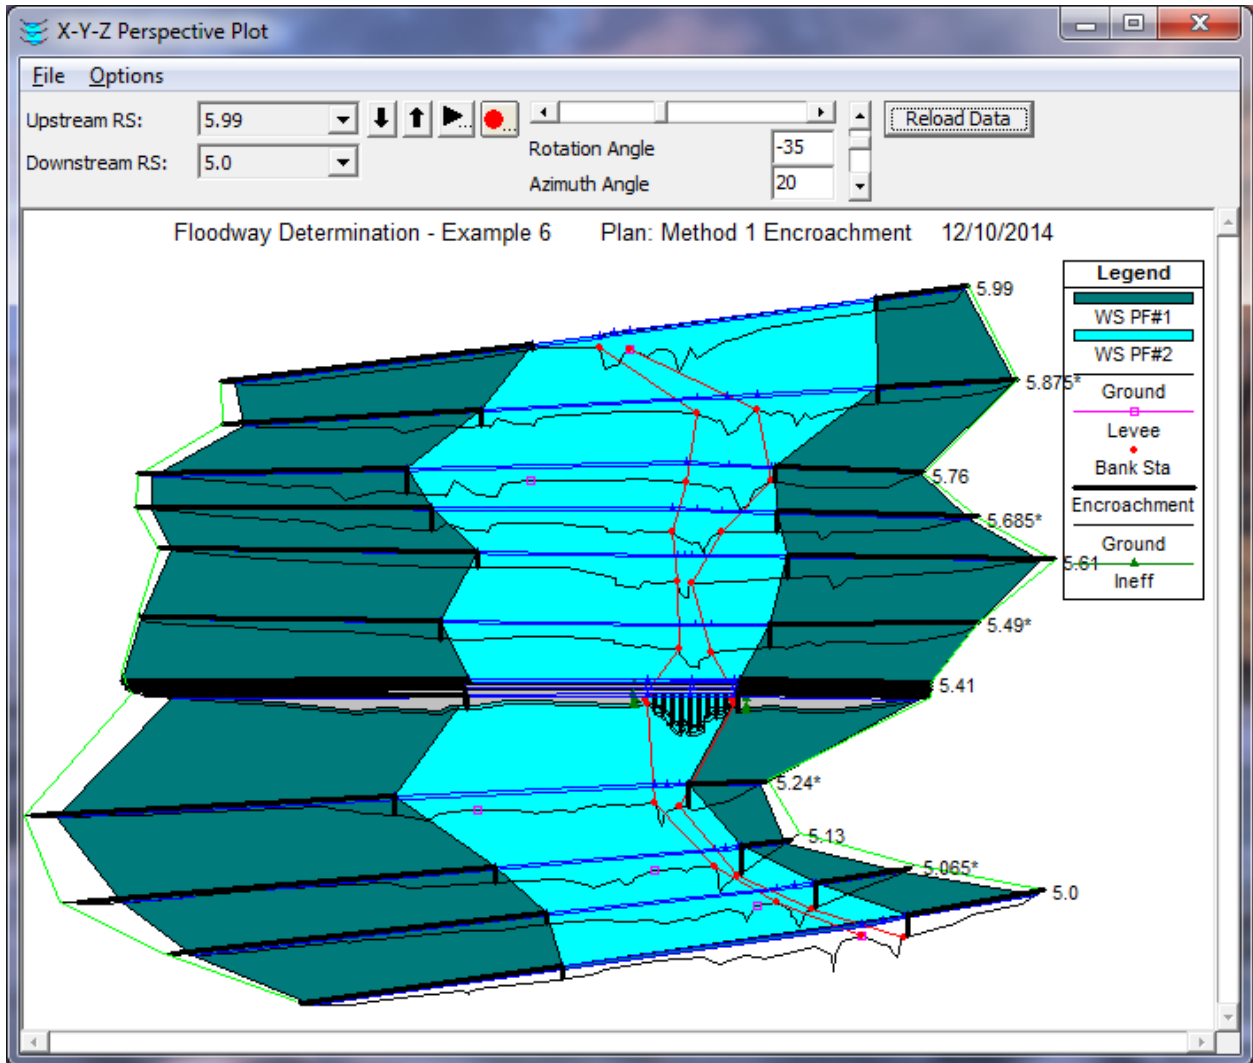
X-Y-Z Perspective Plot

File Options

Upstream RS: 5.99

Downstream RS: 5.0

Rotation Angle -35

Azimuth Angle 20

Reload Data

Floodway Determination - Example 6 Plan: Method 1 Encroachment 12/10/2014

Legend

WS PF#1

WS PF#2

Ground

Levee

Bank Sta

Encroachment

Ground

Ineff

5.99

5.875*

5.76

5.685*

5.61

5.49*

5.41

5.24*

5.13

5.065*

5.0